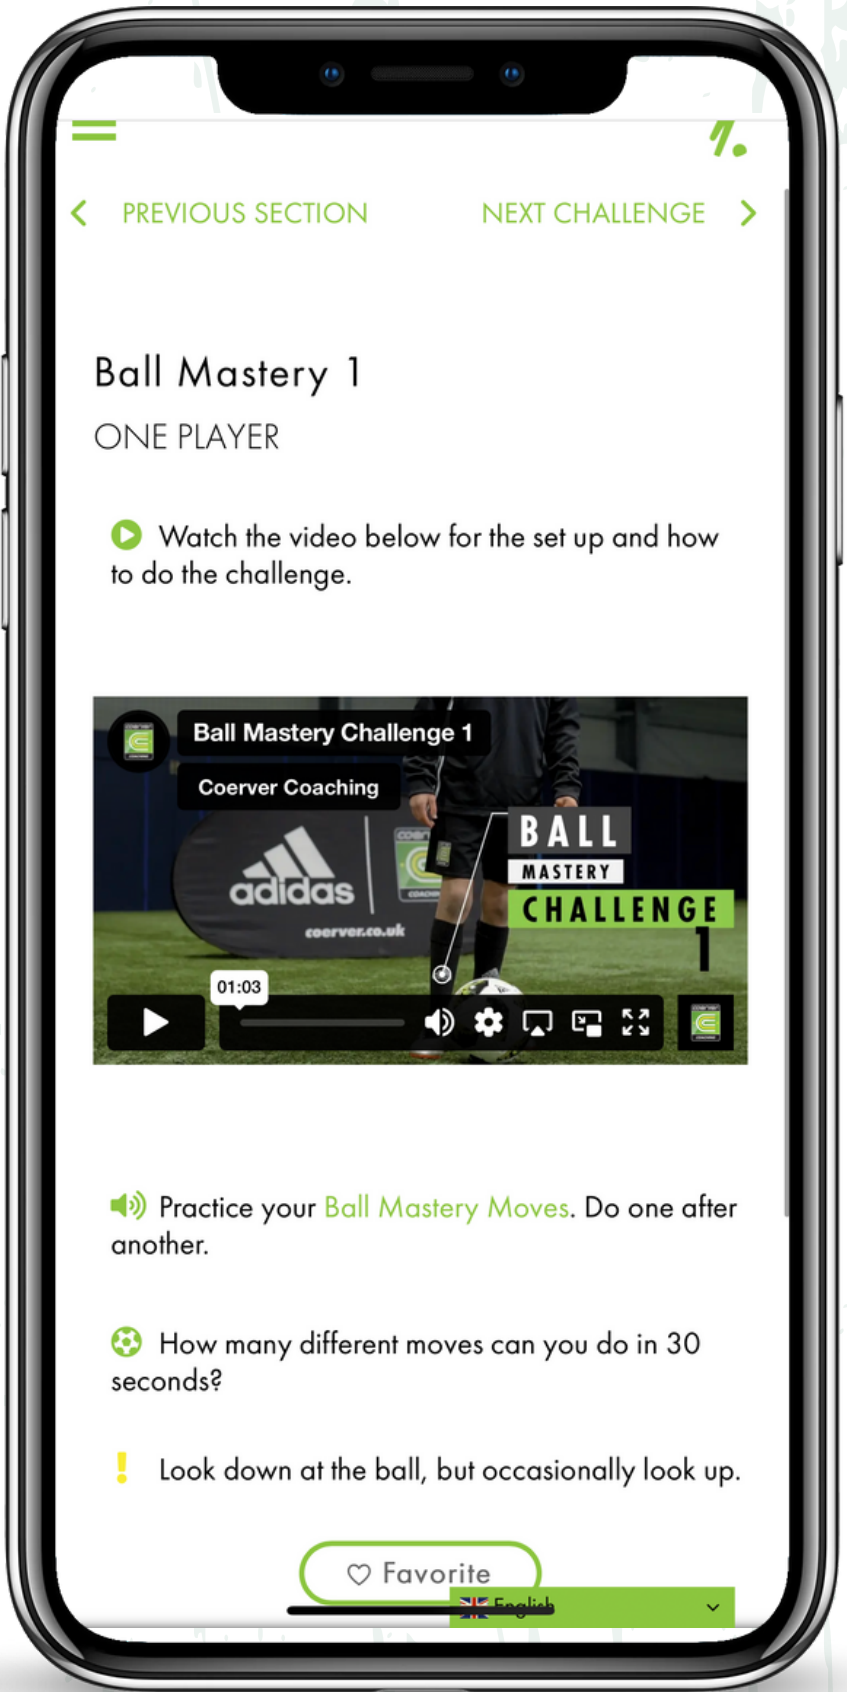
PREVIOUS SECTION

NEXT CHALLENGE

Ball Mastery 1

ONE PLAYER

Watch the video below for the set up and how to do the challenge.

Ball Mastery Challenge 1

Coerver Coaching

adidas

coerver.co.uk

BALL MASTERY CHALLENGE 1

01:03

Practice your Ball Mastery Moves. Do one after another.

How many different moves can you do in 30 seconds?

Look down at the ball, but occasionally look up.

Favorite

English